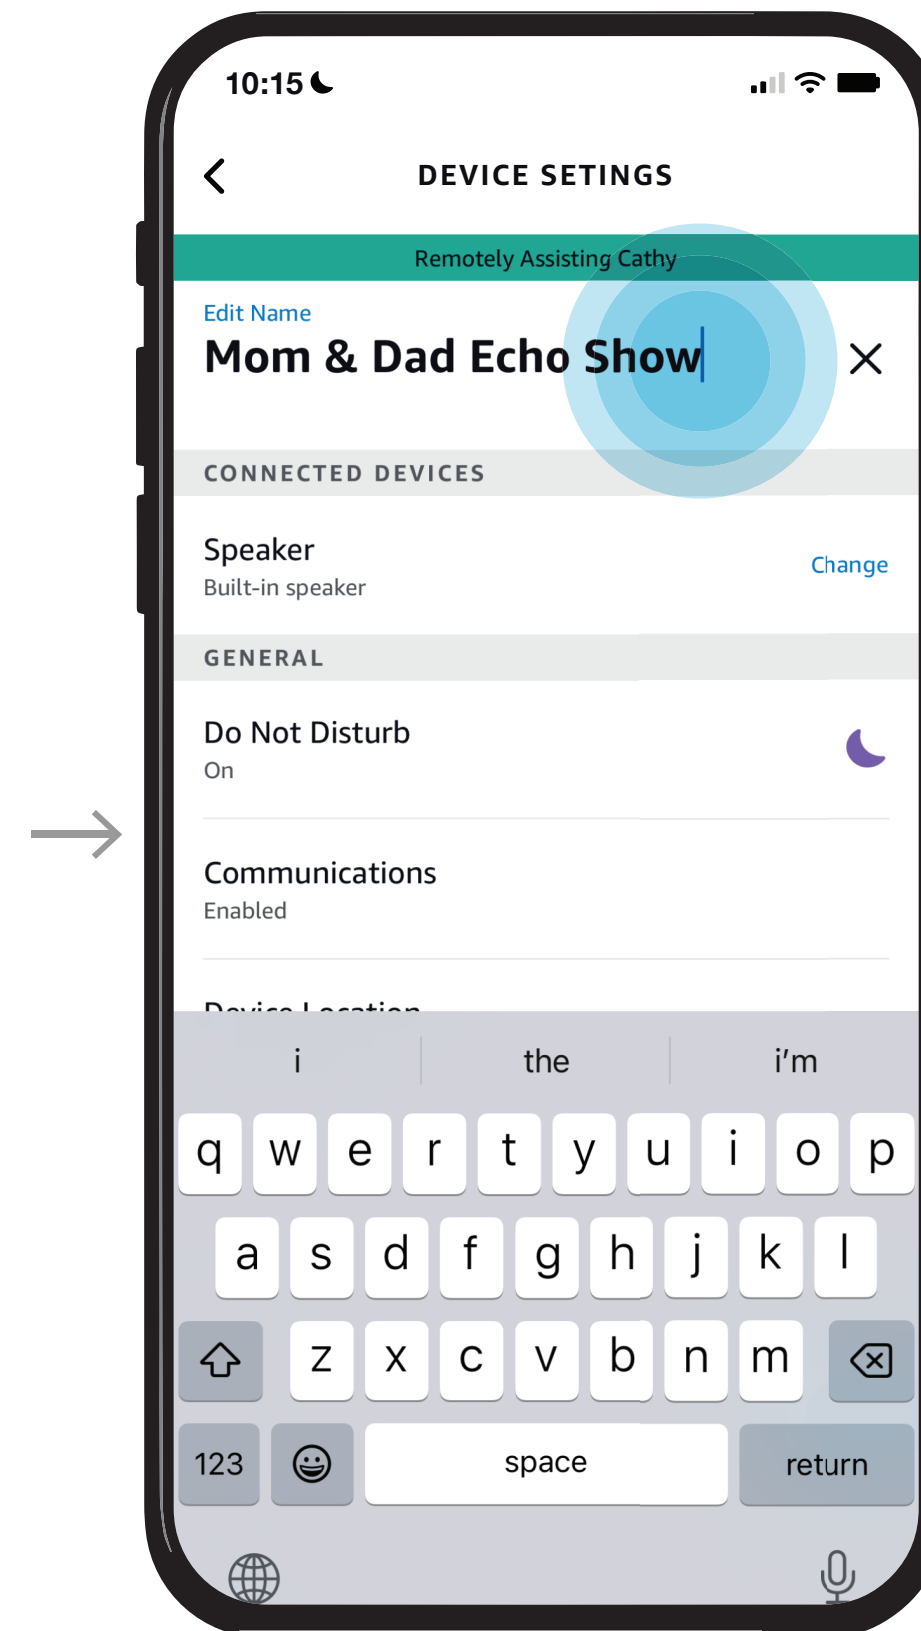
10:15

DEVICE SETINGS

Remotely Assisting Cathy

Edit Name
Mom & Dad Echo Show

CONNECTED DEVICES

Speaker
Built-in speaker
Change

GENERAL

Do Not Disturb
On

Communications
Enabled

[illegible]

i the i'm

q w e r t y u i o p
a s d f g h j k l
z x c v b n m
123 space return